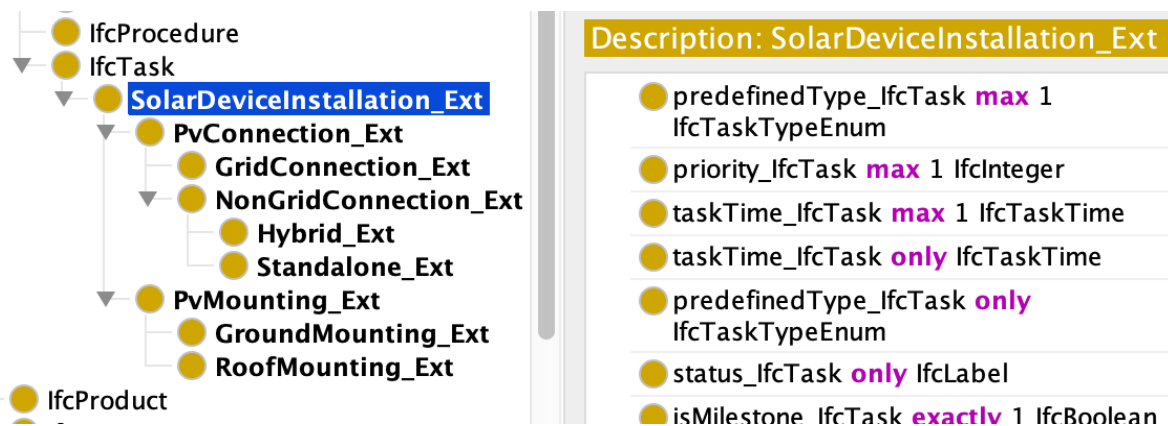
IfcProcedure
IfcTask
SolarDeviceInstallation_Ext
PvConnection_Ext
GridConnection_Ext
NonGridConnection_Ext
Hybrid_Ext
Standalone_Ext
PvMounting_Ext
GroundMounting_Ext
RoofMounting_Ext
IfcProduct

Description: SolarDeviceInstallation_Ext

predefinedType_IfcTask max 1 IfcTaskTypeEnum

priority_IfcTask max 1 IfcInteger

taskTime_IfcTask max 1 IfcTaskTime

taskTime_IfcTask only IfcTaskTime

predefinedType_IfcTask only IfcTaskTypeEnum

status_IfcTask only IfcLabel

isMilestone_IfcTask exactly 1 IfcBoolean